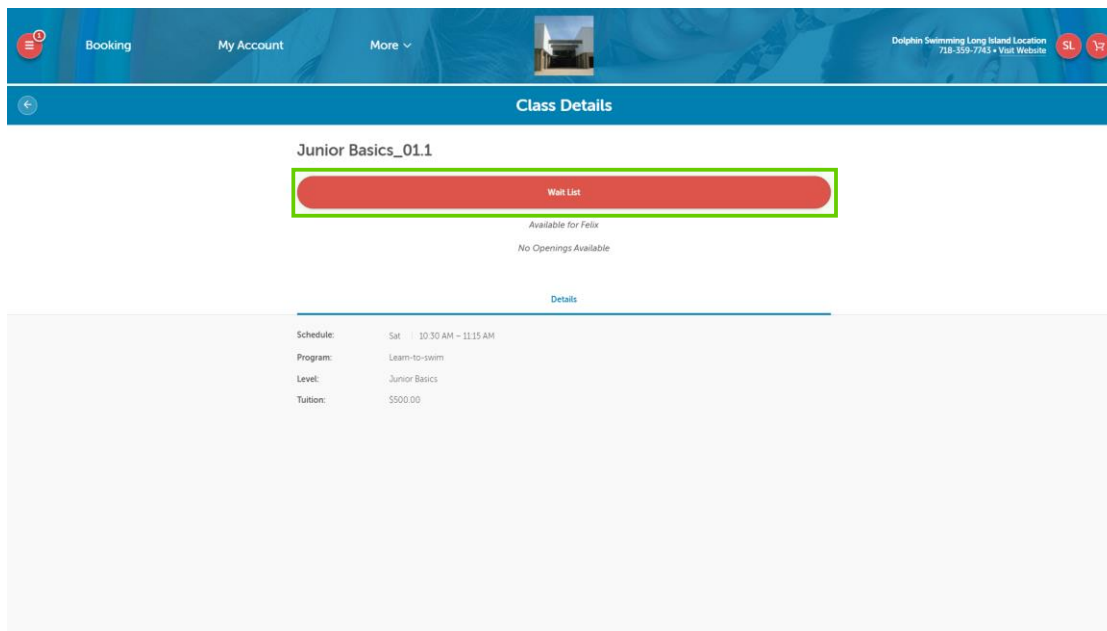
1

Booking

My Account

More

Dolphin Swimming Long Island Location
718-359-7743 • Visit Website

SL

Class Details

Junior Basics_01.1

Wait List

Available for Felix

No Openings Available

Details

| | |
|---|---|
| Schedule: | Sat \| 10:30 AM – 11:15 AM |
| Program: | Learn-to-swim |
| Level: | Junior Basics |
| Tuition: | $500.00 |